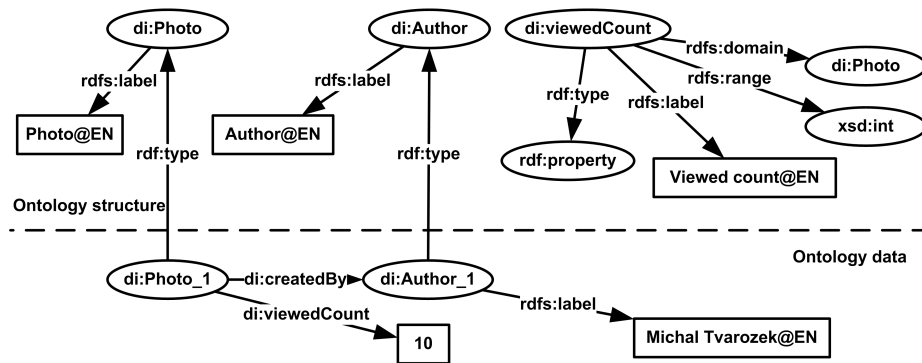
di:Photo
rdfs:label
Photo@EN
rdf:type

di:Author
rdfs:label
Author@EN
rdf:type

di:viewedCount
rdfs:domain
di:Photo
rdfs:range
xsd:int
rdf:type
rdfs:label
rdf:property
Viewed count@EN

Ontology structure

Ontology data

di:Photo_1
di:createdBy
di:Author_1
di:viewedCount
10
rdfs:label
Michal Tvarozek@EN